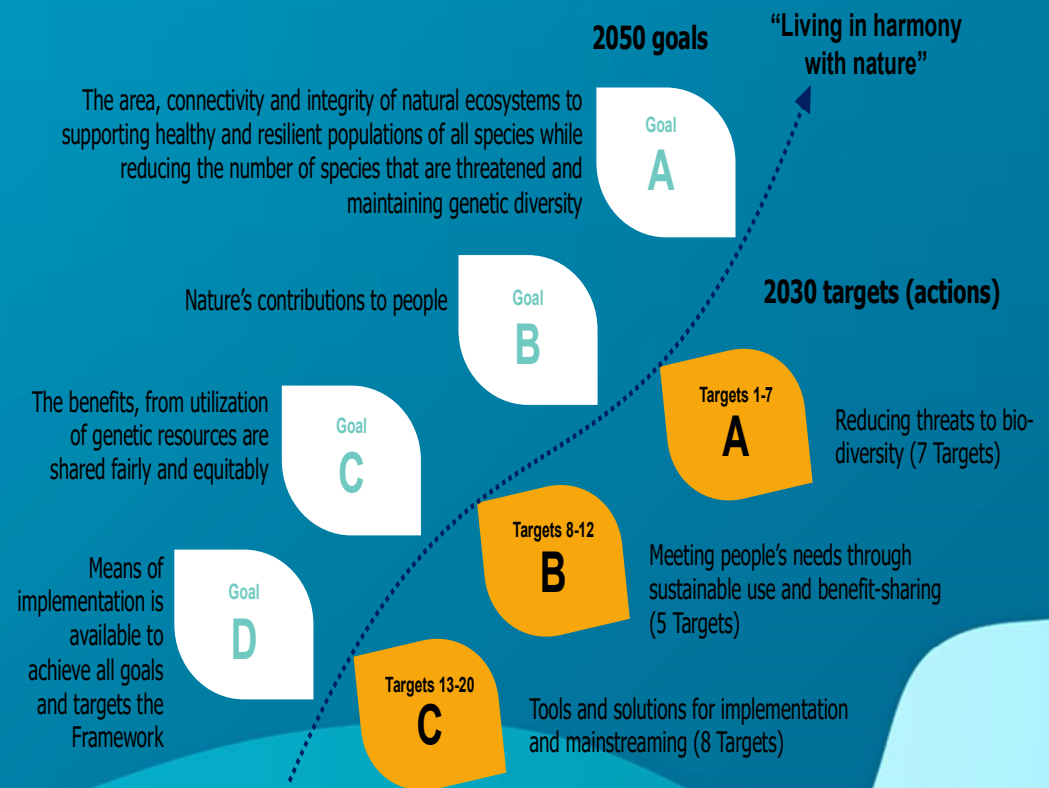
2050 goals

"Living in harmony with nature"

The area, connectivity and integrity of natural ecosystems to supporting healthy and resilient populations of all species while reducing the number of species that are threatened and maintaining genetic diversity

Goal
A

Nature's contributions to people

Goal
B

The benefits, from utilization of genetic resources are shared fairly and equitably

Goal
C

Means of implementation is available to achieve all goals and targets the Framework

Goal
D

2030 targets (actions)

Targets 1-7
A

Reducing threats to biodiversity (7 Targets)

Targets 8-12
B

Meeting people's needs through sustainable use and benefit-sharing (5 Targets)

Targets 13-20
C

Tools and solutions for implementation and mainstreaming (8 Targets)